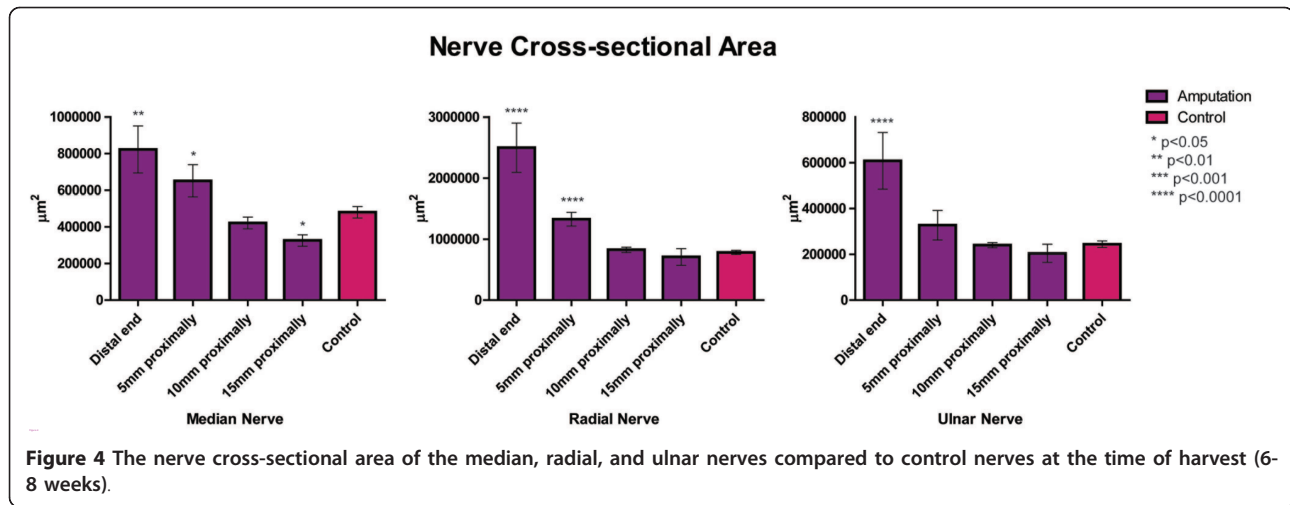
Nerve Cross-sectional Area

Amputation
Control
* p<0.05
** p<0.01
*** p<0.001
**** p<0.0001

$\mu m^2$
1000000
800000
600000
400000
200000
0
**
*
*
Distal end
5mm proximally
10mm proximally
15mm proximally
Control
Median Nerve

$\mu m^2$
3000000
2000000
1000000
0
****
****
Distal end
5mm proximally
10mm proximally
15mm proximally
Control
Radial Nerve

$\mu m^2$
800000
600000
400000
200000
0
****
Distal end
5mm proximally
10mm proximally
15mm proximally
Control
Ulnar Nerve

Figure 4 The nerve cross-sectional area of the median, radial, and ulnar nerves compared to control nerves at the time of harvest (6-8 weeks).